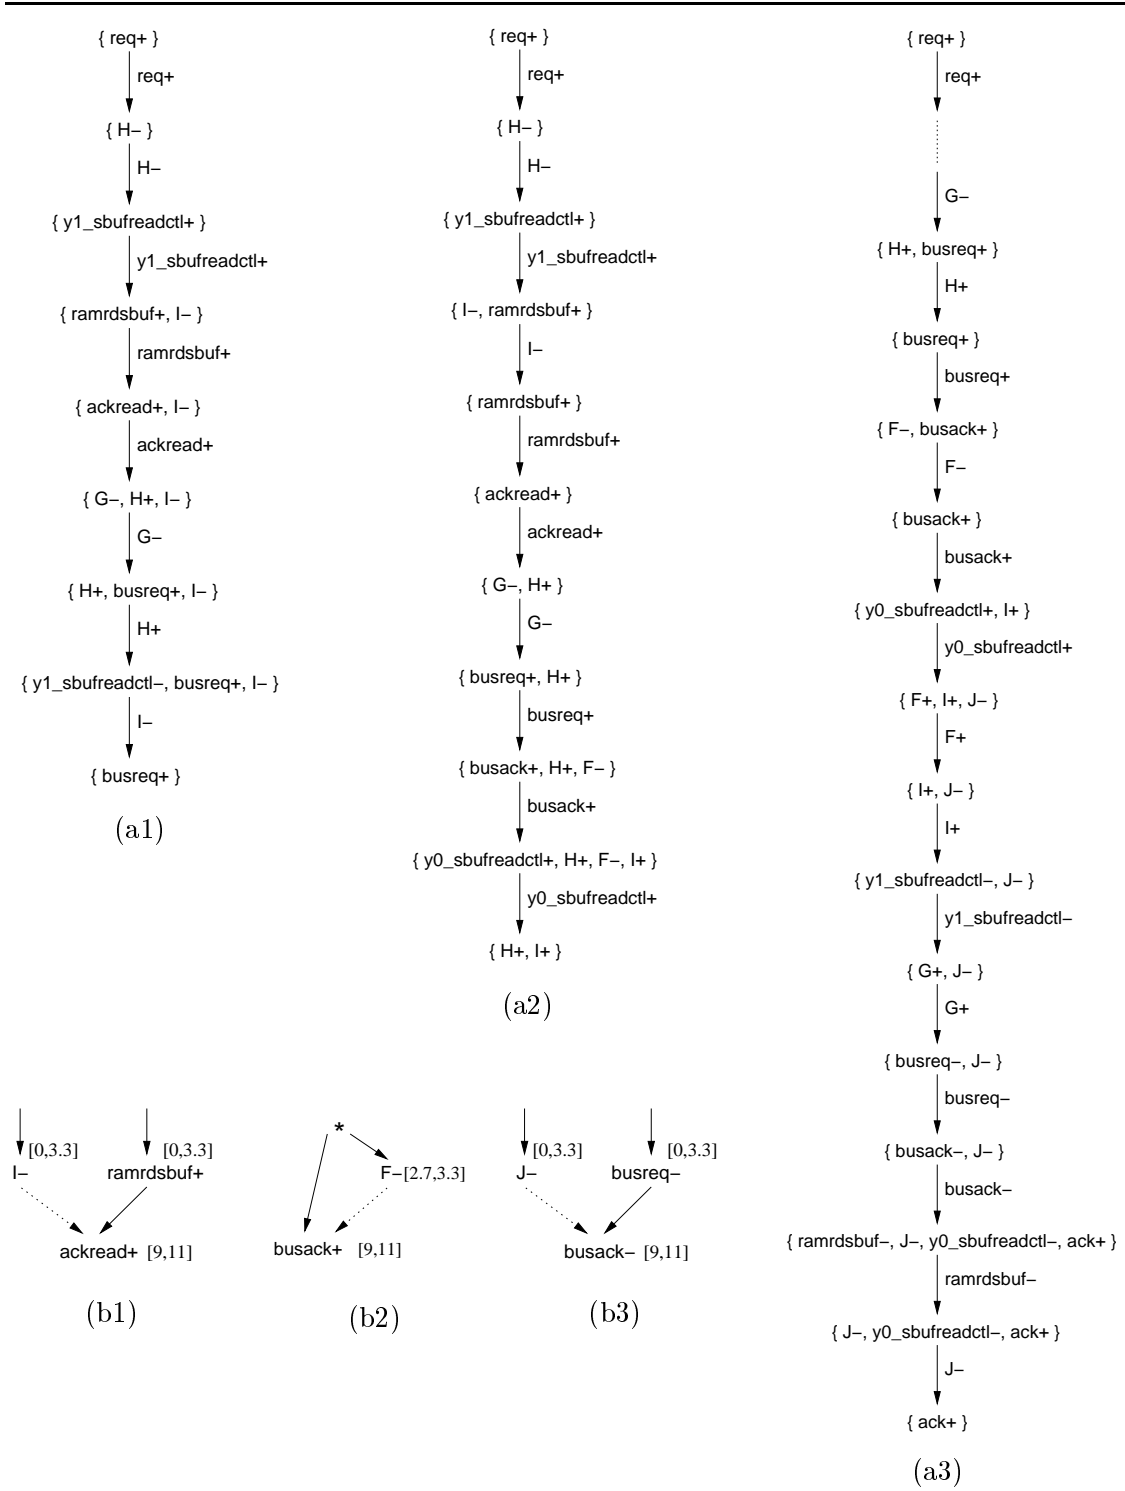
{ req+ }
req+
{ H– }
H–
{ y1_sbufreadctl+ }
y1_sbufreadctl+
{ ramrdsbuf+, I– }
ramrdsbuf+
{ ackread+, I– }
ackread+
{ G–, H+, I– }
G–
{ H+, busreq+, I– }
H+
{ y1_sbufreadctl–, busreq+, I– }
I–
{ busreq+ }

(a1)

{ req+ }
req+
{ H– }
H–
{ y1_sbufreadctl+ }
y1_sbufreadctl+
{ I–, ramrdsbuf+ }
I–
{ ramrdsbuf+ }
ramrdsbuf+
{ ackread+ }
ackread+
{ G–, H+ }
G–
{ busreq+, H+ }
busreq+
{ busack+, H+, F– }
busack+
{ y0_sbufreadctl+, H+, F–, I+ }
y0_sbufreadctl+
{ H+, I+ }

(a2)

{ req+ }
req+
G–
{ H+, busreq+ }
H+
{ busreq+ }
busreq+
{ F–, busack+ }
F–
{ busack+ }
busack+
{ y0_sbufreadctl+, I+ }
y0_sbufreadctl+
{ F+, I+, J– }
F+
{ I+, J– }
I+
{ y1_sbufreadctl–, J– }
y1_sbufreadctl–
{ G+, J– }
G+
{ busreq–, J– }
busreq–
{ busack–, J– }
busack–
{ ramrdsbuf–, J–, y0_sbufreadctl–, ack+ }
ramrdsbuf–
{ J–, y0_sbufreadctl–, ack+ }
J–
{ ack+ }

(a3)

[0,3.3]
I–
[0,3.3]
ramrdsbuf+
ackread+ [9,11]

(b1)

*
F–[2.7,3.3]
busack+ [9,11]

(b2)

[0,3.3]
J–
[0,3.3]
busreq–
busack– [9,11]

(b3)